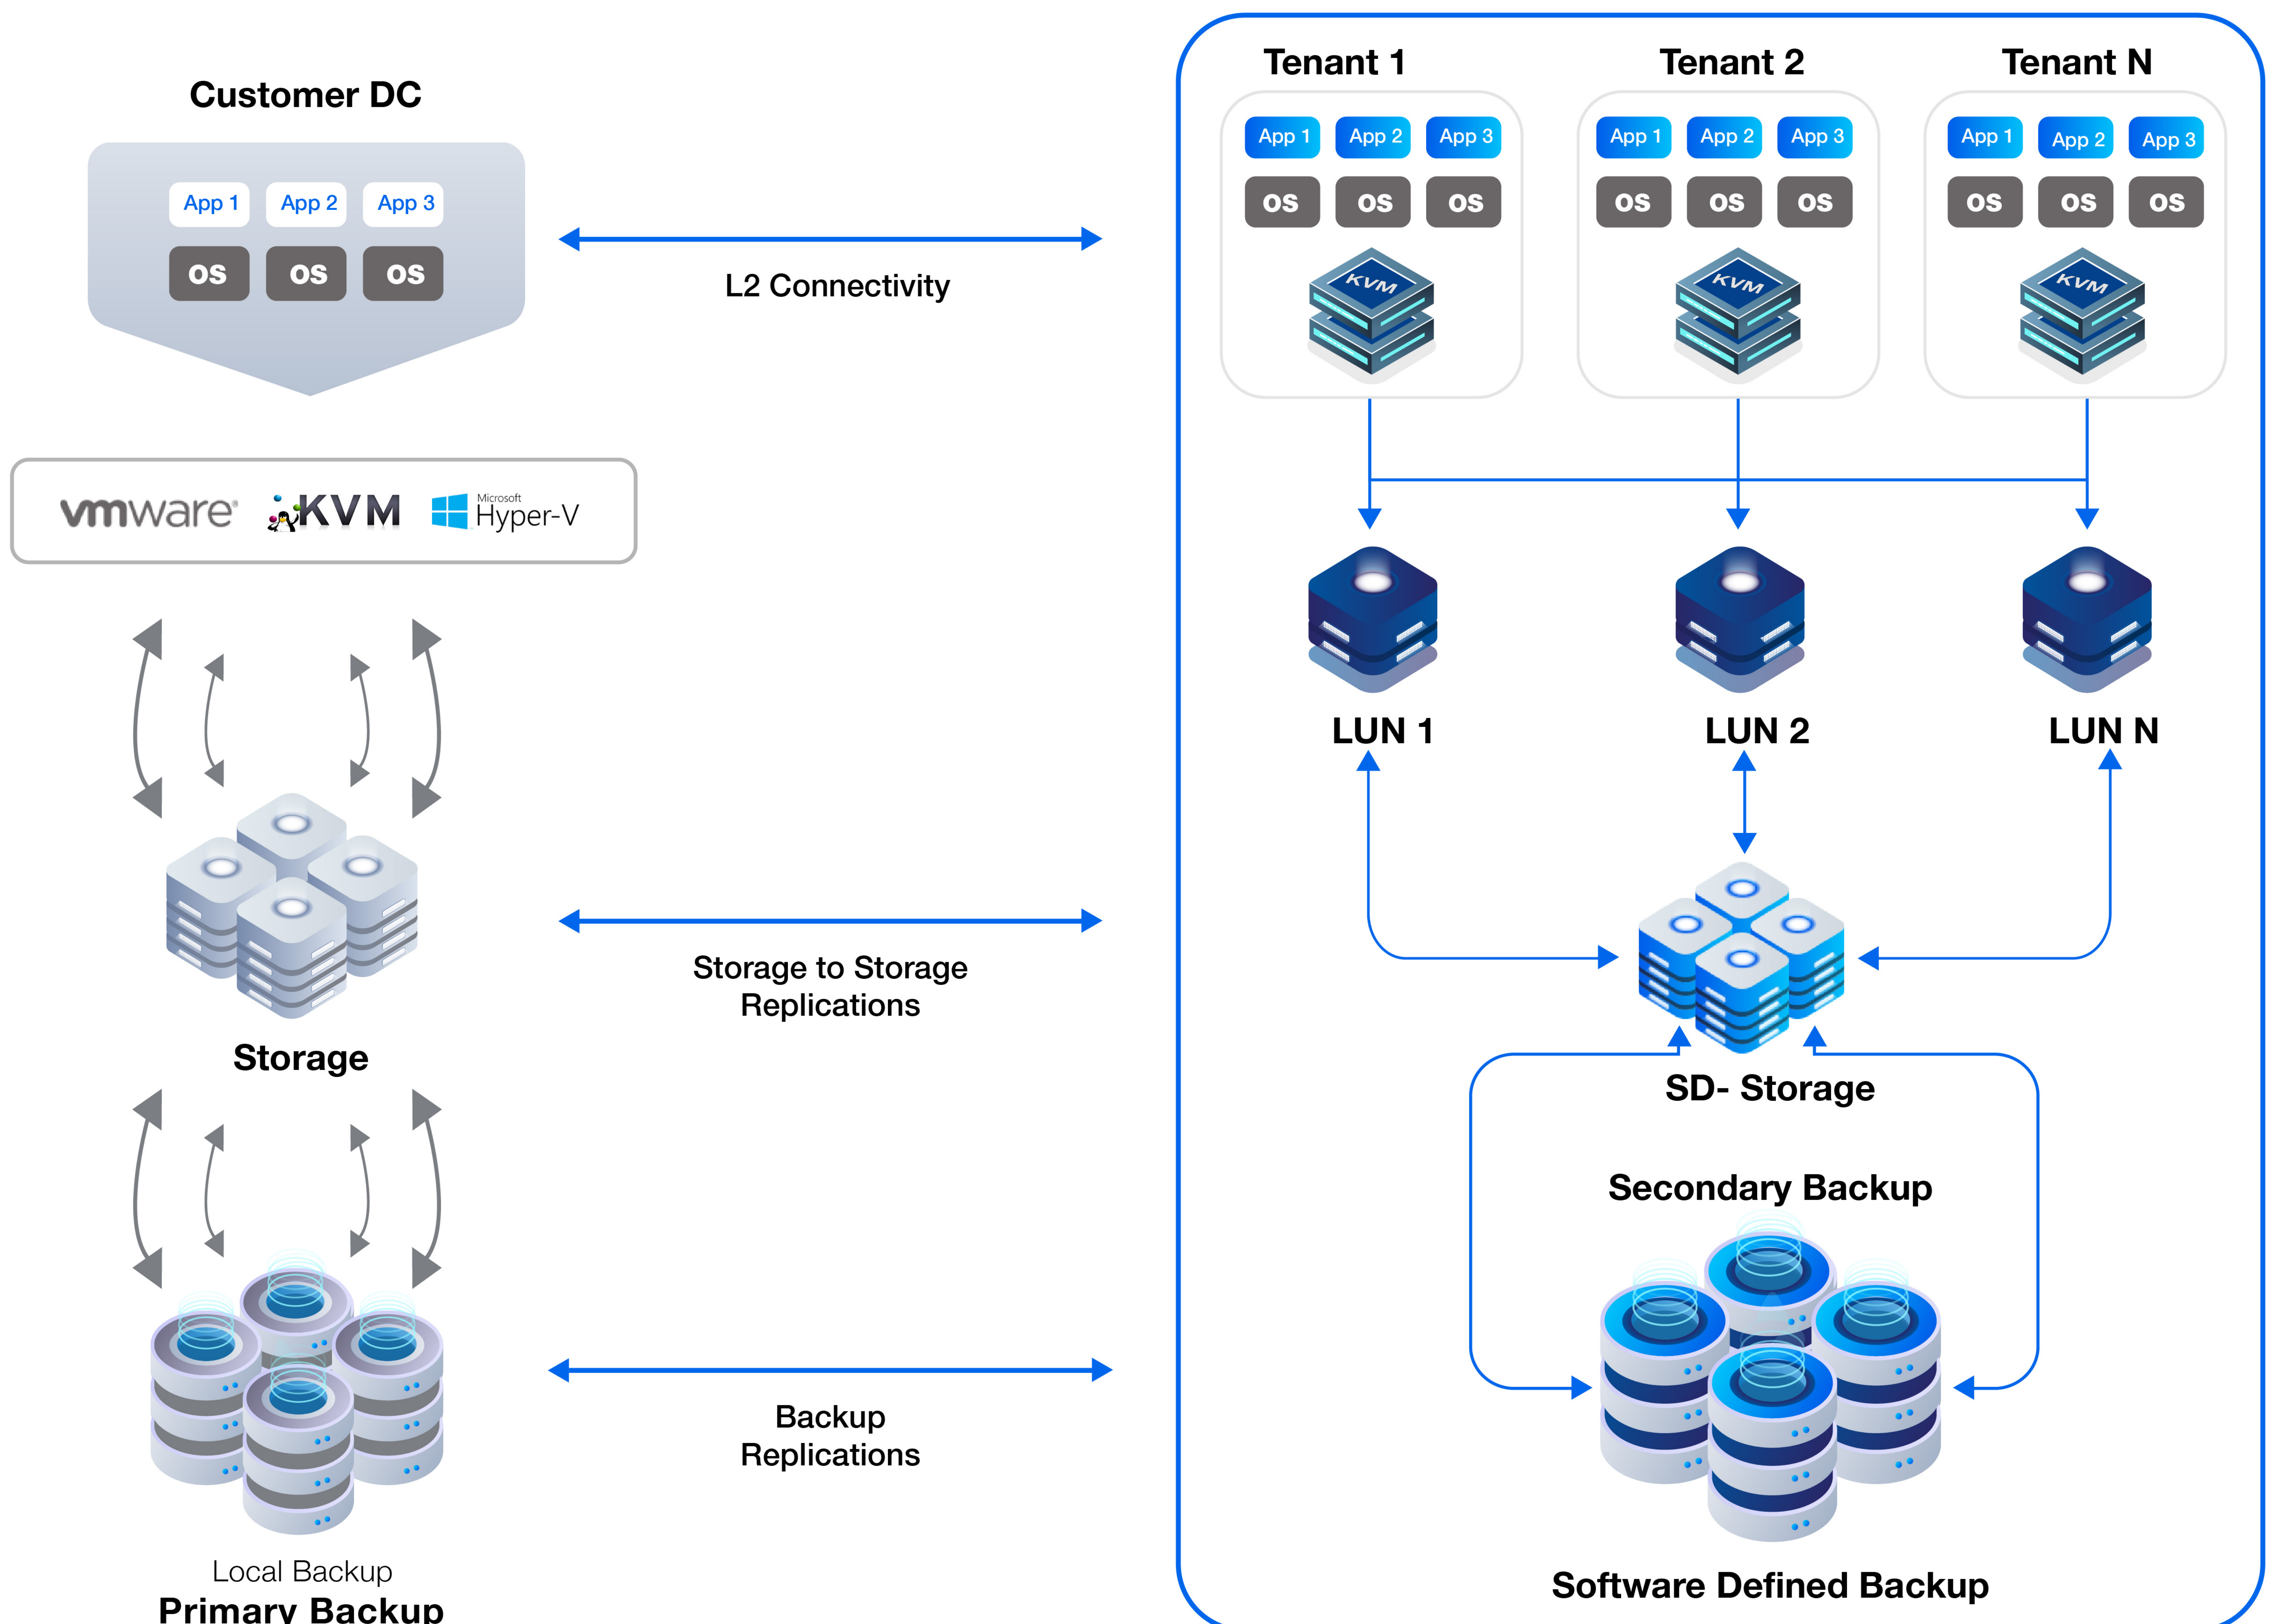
Customer DC

App 1 App 2 App 3

OS OS OS

vmware KVM Microsoft Hyper-V

Storage

Local Backup
Primary Backup

L2 Connectivity

Storage to Storage Replications

Backup Replications

Tenant 1

App 1 App 2 App 3

OS OS OS

KVM

Tenant 2

App 1 App 2 App 3

OS OS OS

KVM

Tenant N

App 1 App 2 App 3

OS OS OS

KVM

LUN 1

LUN 2

LUN N

SD- Storage

Secondary Backup

Software Defined Backup